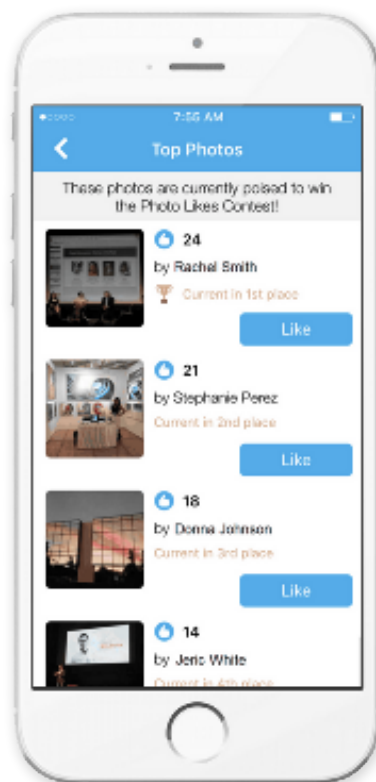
7:55 AM

Top Photos

These photos are currently poised to win the Photo Likes Contest!

24
by Rachel Smith
Current in 1st place
Like

21
by Stephanie Perez
Current in 2nd place
Like

18
by Donna Johnson
Current in 3rd place
Like

14
by Jeric White
Current in 4th place